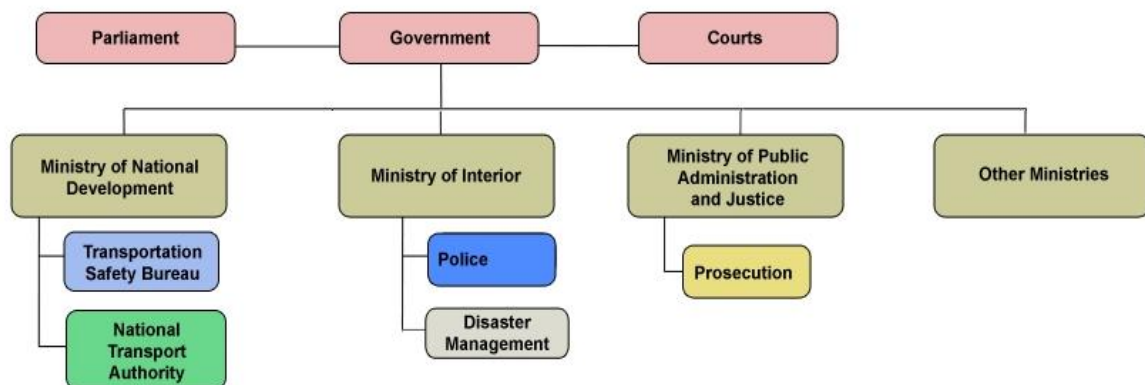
Parliament
Government
Courts

Ministry of National Development
Transportation Safety Bureau
National Transport Authority

Ministry of Interior
Police
Disaster Management

Ministry of Public Administration and Justice
Prosecution

Other Ministries